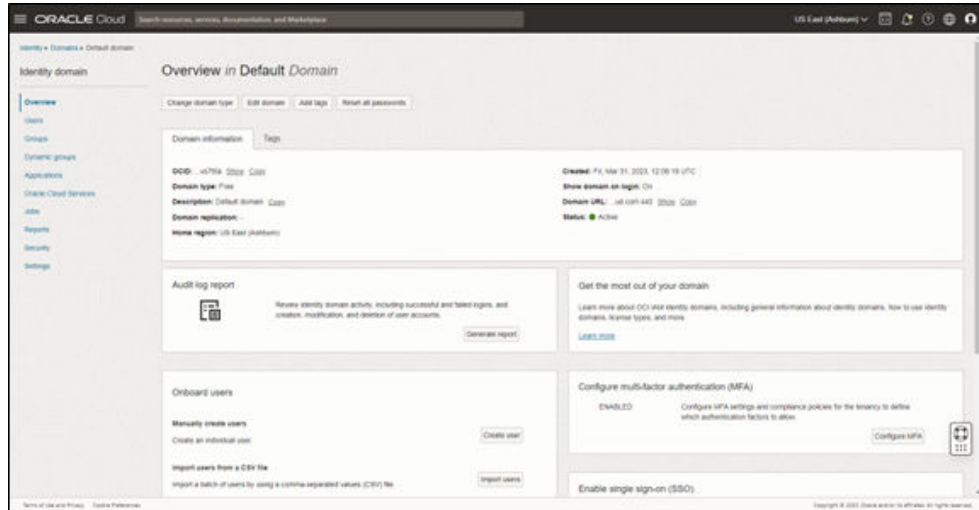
ORACLE Cloud
Search resources, services, documentation, and Marketplace
US East (Ashburn)

Identity » Domains » Default domain

Identity domain

Overview
Users
Groups
Dynamic groups
Applications
Oracle Cloud Services
Jobs
Reports
Security
Settings

Overview in Default Domain

Change domain type
Edit domain
Add tags
Reset all passwords

Domain information
Tags

OCID: ...x5f6a Show Copy
Domain type: Free
Description: Default domain Copy
Domain replication: -
Home region: US East (Ashburn)

Created: Fri, Mar 31, 2023, 12:06:18 UTC
Show domain on login: On
Domain URL: ...of.com:443 Show Copy
Status: Active

Audit log report
Review identity domain activity, including successful and failed logins, and creation, modification, and deletion of user accounts.
Generate report

Get the most out of your domain
Learn more about OCI IAM identity domains, including general information about identity domains, how to use identity domains, license types, and more.
Learn more

Onboard users
Manually create users
Create an individual user.
Create user
Import users from a CSV file
Import a batch of users by using a comma-separated values (CSV) file.
Import users

Configure multi-factor authentication (MFA)
ENABLED
Configure MFA settings and compliance policies for the tenancy to define which authentication factors to allow.
Configure MFA

Enable single sign-on (SSO)

Terms of Use and Privacy   Cookie Preferences
Copyright © 2023, Oracle and/or its affiliates. All rights reserved.